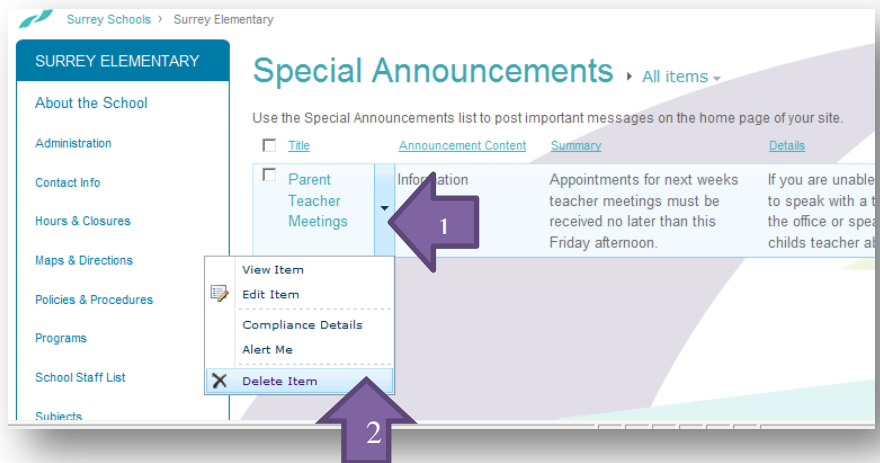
Surrey Schools › Surrey Elementary

SURREY ELEMENTARY

About the School

Administration

Contact Info

Hours & Closures

Maps & Directions

Policies & Procedures

Programs

School Staff List

Subjects

Special Announcements › All items

Use the Special Announcements list to post important messages on the home page of your site.

| Title | Announcement Content | Summary | Details |
|---|---|---|---|
| Parent Teacher Meetings | Info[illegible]ation | Appointments for next weeks teacher meetings must be received no later than this Friday afternoon. | If you are unable to speak with a t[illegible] the office or spea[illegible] childs teacher a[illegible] |

1

View Item
Edit Item
Compliance Details
Alert Me
Delete Item

2